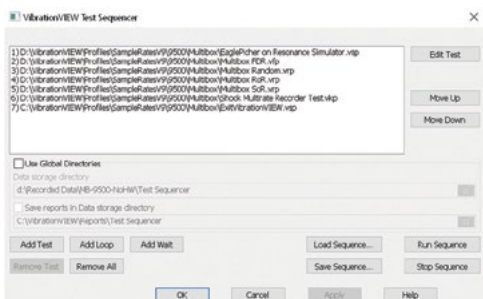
VibrationVIEW Test Sequencer

1) D:\VibrationVIEW\Profiles\SampleRatesV9\9500\Multibox\EaglePicher on Resonance Simulator.vsp
2) D:\VibrationVIEW\Profiles\SampleRatesV9\9500\Multibox\Multibox FDR.vfp
3) D:\VibrationVIEW\Profiles\SampleRatesV9\9500\Multibox\Multibox Random.vrp
4) D:\VibrationVIEW\Profiles\SampleRatesV9\9500\Multibox\Multibox RoR.vrp
5) D:\VibrationVIEW\Profiles\SampleRatesV9\9500\Multibox\Multibox SoR.vrp
6) D:\VibrationVIEW\Profiles\SampleRatesV9\9500\Multibox\Shock Multirate Recorder Test.vkp
7) C:\VibrationVIEW\Profiles\SampleRatesV9\9500\Multibox\ExitVibrationVIEW.vsp

Edit Test
Move Up
Move Down

Use Global Directories
Data storage directory
d:\Recorded Data\MB-9500-NoHW\Test Sequencer
Save reports in Data storage directory
C:\VibrationVIEW\Reports\Test Sequencer

Add Test
Add Loop
Add Wait
Load Sequence...
Run Sequence
Remove Test
Remove All
Save Sequence...
Stop Sequence
OK
Cancel
Apply
Help